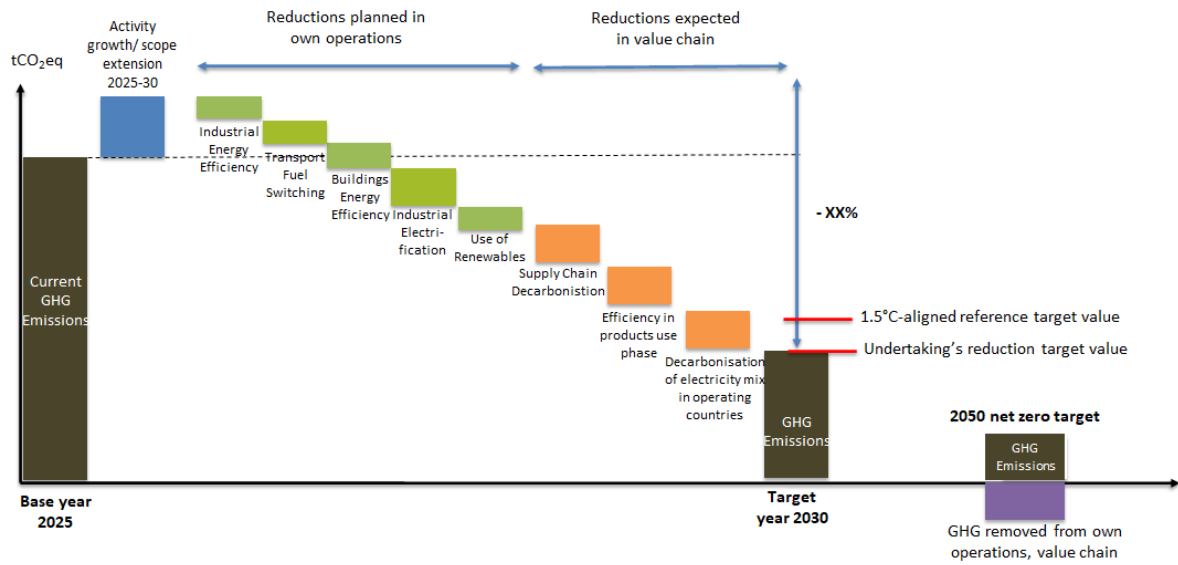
tCO$_2$eq

Activity growth/ scope extension 2025-30

Reductions planned in own operations

Reductions expected in value chain

Current GHG Emissions

Industrial Energy Efficiency

Transport Fuel Switching

Buildings Energy Efficiency

Industrial Electrification

Use of Renewables

Supply Chain Decarbonistion

Efficiency in products use phase

Decarbonisation of electricity mix in operating countries

- XX%

1.5°C-aligned reference target value

Undertaking's reduction target value

GHG Emissions

2050 net zero target

GHG Emissions

Base year 2025

Target year 2030

GHG removed from own operations, value chain